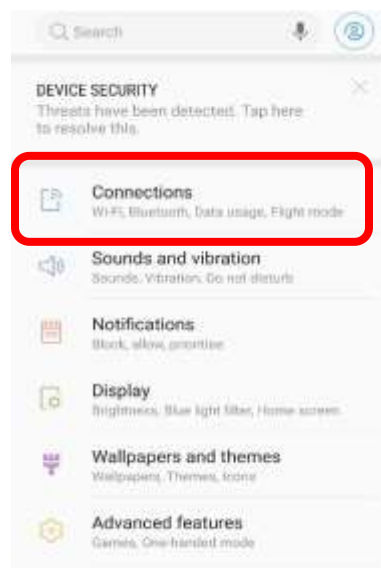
Search

DEVICE SECURITY
Threats have been detected. Tap here to resolve this.

Connections
Wi-Fi, Bluetooth, Data usage, Flight mode

Sounds and vibration
Sounds, Vibration, Do not disturb

Notifications
Block, allow, prioritise

Display
Brightness, Blue light filter, Home screen

Wallpapers and themes
Wallpapers, Themes, Icons

Advanced features
Games, One-handed mode